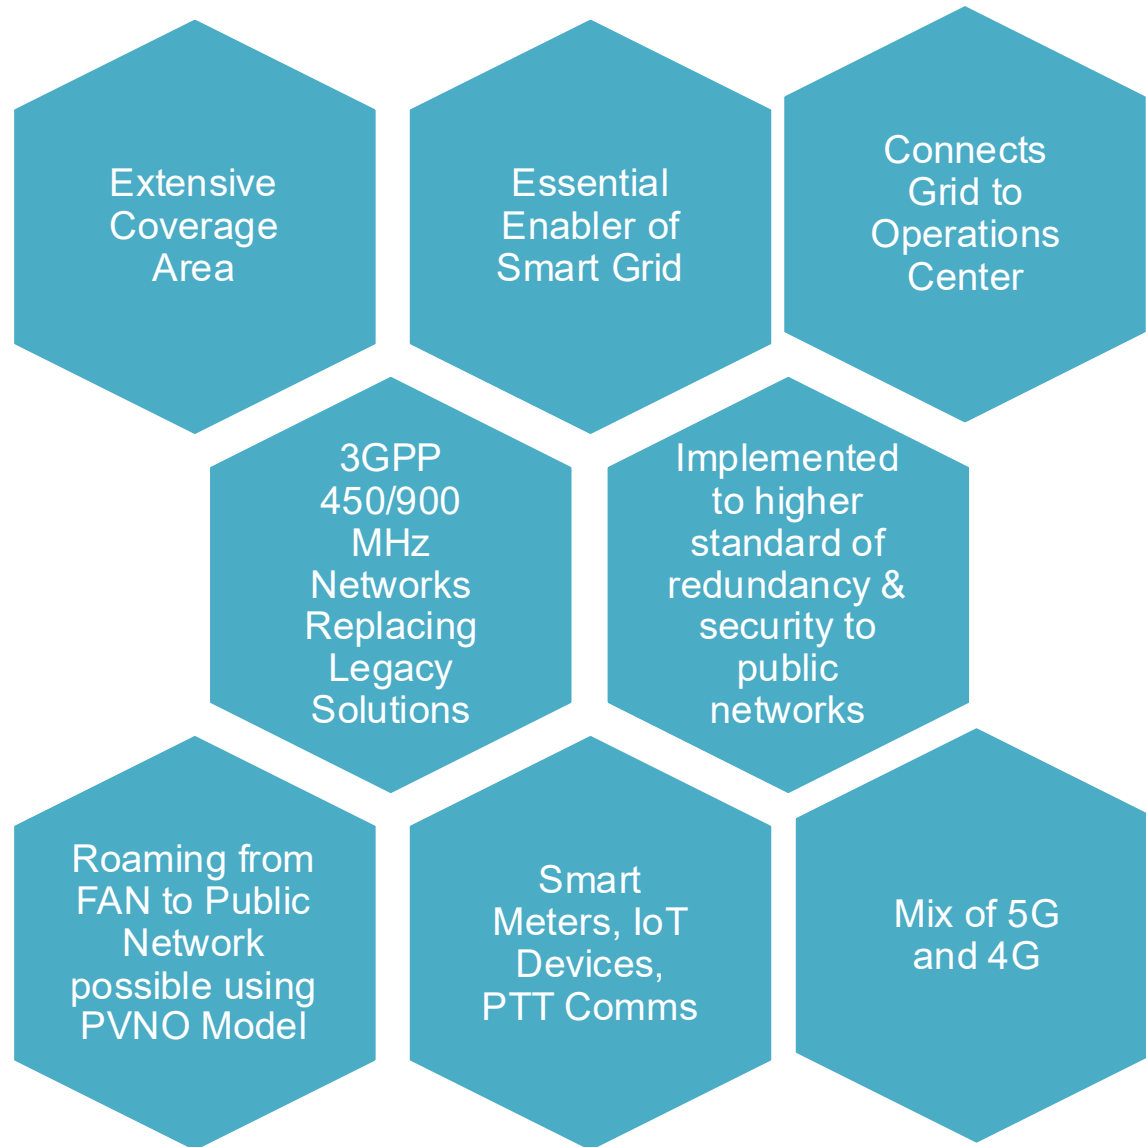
Extensive Coverage Area

Essential Enabler of Smart Grid

Connects Grid to Operations Center

3GPP 450/900 MHz Networks Replacing Legacy Solutions

Implemented to higher standard of redundancy & security to public networks

Roaming from FAN to Public Network possible using PVNO Model

Smart Meters, IoT Devices, PTT Comms

Mix of 5G and 4G